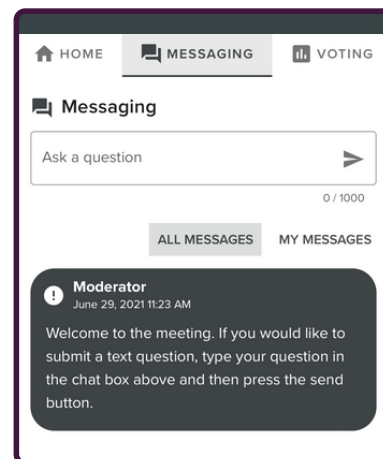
HOME MESSAGING VOTING

Messaging

Ask a question

0 / 1000

ALL MESSAGES MY MESSAGES

Moderator
June 29, 2021 11:23 AM

Welcome to the meeting. If you would like to submit a text question, type your question in the chat box above and then press the send button.